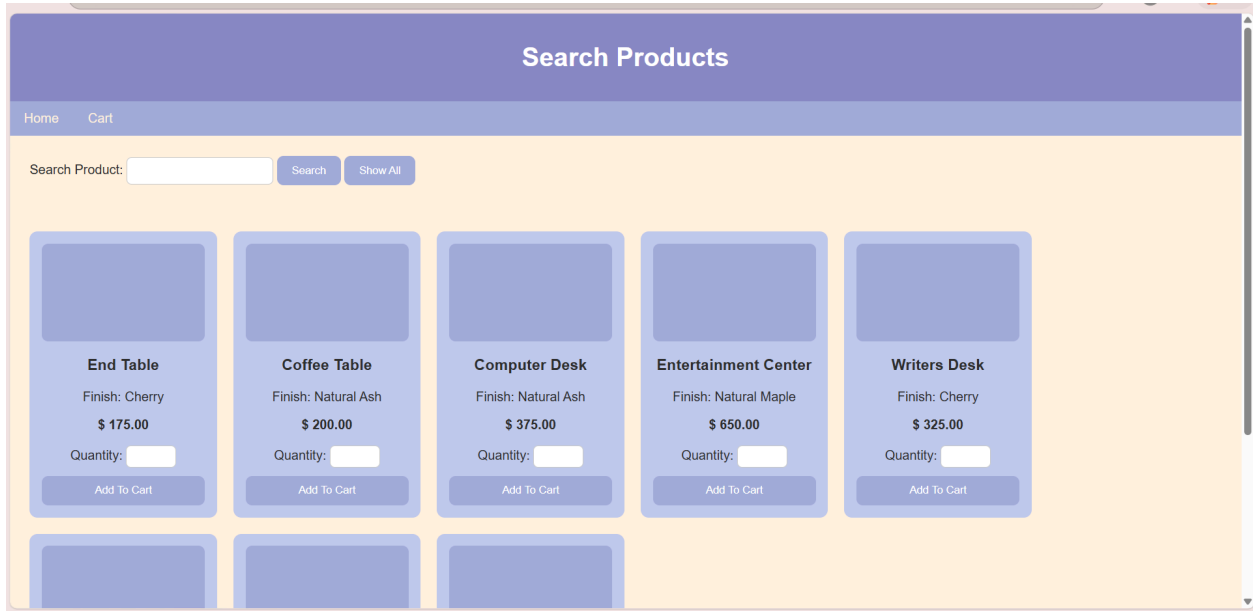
Search Products

Home Cart

Search Product: Search Show All

End Table
Finish: Cherry
$ 175.00
Quantity:
Add To Cart

Coffee Table
Finish: Natural Ash
$ 200.00
Quantity:
Add To Cart

Computer Desk
Finish: Natural Ash
$ 375.00
Quantity:
Add To Cart

Entertainment Center
Finish: Natural Maple
$ 650.00
Quantity:
Add To Cart

Writers Desk
Finish: Cherry
$ 325.00
Quantity:
Add To Cart